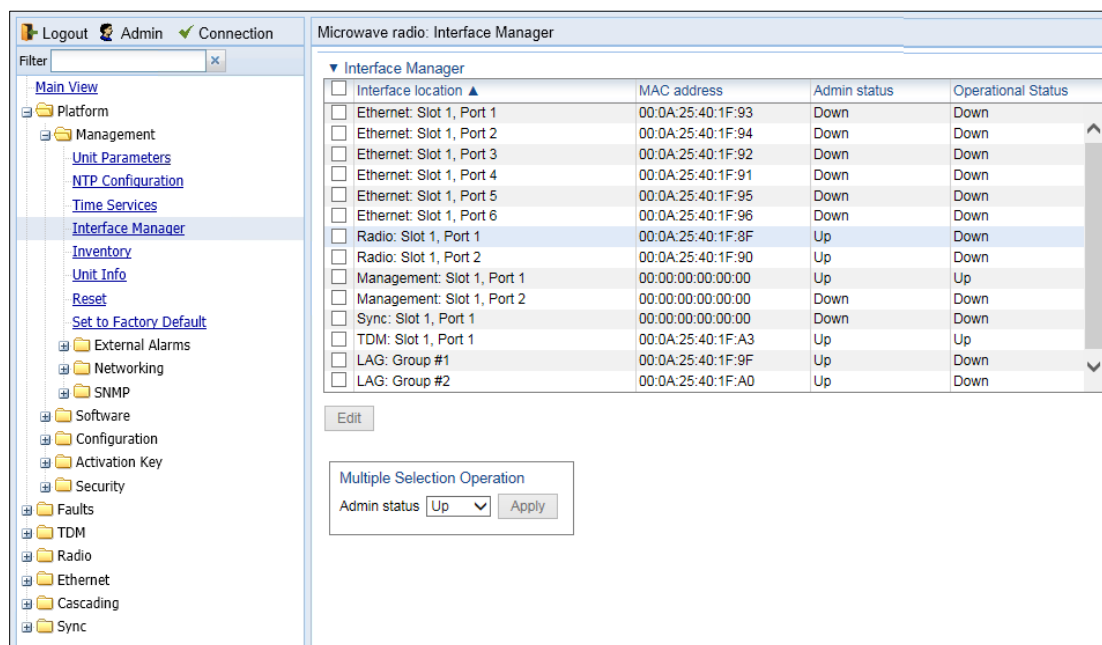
Logout Admin Connection

Filter ×

Main View
Platform
Management
Unit Parameters
NTP Configuration
Time Services
Interface Manager
Inventory
Unit Info
Reset
Set to Factory Default
External Alarms
Networking
SNMP
Software
Configuration
Activation Key
Security
Faults
TDM
Radio
Ethernet
Cascading
Sync

Microwave radio: Interface Manager

▼ Interface Manager

| | Interface location ▲ | MAC address | Admin status | Operational Status |
|---|---|---|---|---|
| | Ethernet: Slot 1, Port 1 | 00:0A:25:40:1F:93 | Down | Down |
| | Ethernet: Slot 1, Port 2 | 00:0A:25:40:1F:94 | Down | Down |
| | Ethernet: Slot 1, Port 3 | 00:0A:25:40:1F:92 | Down | Down |
| | Ethernet: Slot 1, Port 4 | 00:0A:25:40:1F:91 | Down | Down |
| | Ethernet: Slot 1, Port 5 | 00:0A:25:40:1F:95 | Down | Down |
| | Ethernet: Slot 1, Port 6 | 00:0A:25:40:1F:96 | Down | Down |
| | Radio: Slot 1, Port 1 | 00:0A:25:40:1F:8F | Up | Down |
| | Radio: Slot 1, Port 2 | 00:0A:25:40:1F:90 | Up | Down |
| | Management: Slot 1, Port 1 | 00:00:00:00:00:00 | Up | Up |
| | Management: Slot 1, Port 2 | 00:00:00:00:00:00 | Down | Down |
| | Sync: Slot 1, Port 1 | 00:00:00:00:00:00 | Down | Down |
| | TDM: Slot 1, Port 1 | 00:0A:25:40:1F:A3 | Up | Up |
| | LAG: Group #1 | 00:0A:25:40:1F:9F | Up | Down |
| | LAG: Group #2 | 00:0A:25:40:1F:A0 | Up | Down |

Edit

Multiple Selection Operation
Admin status Up Apply